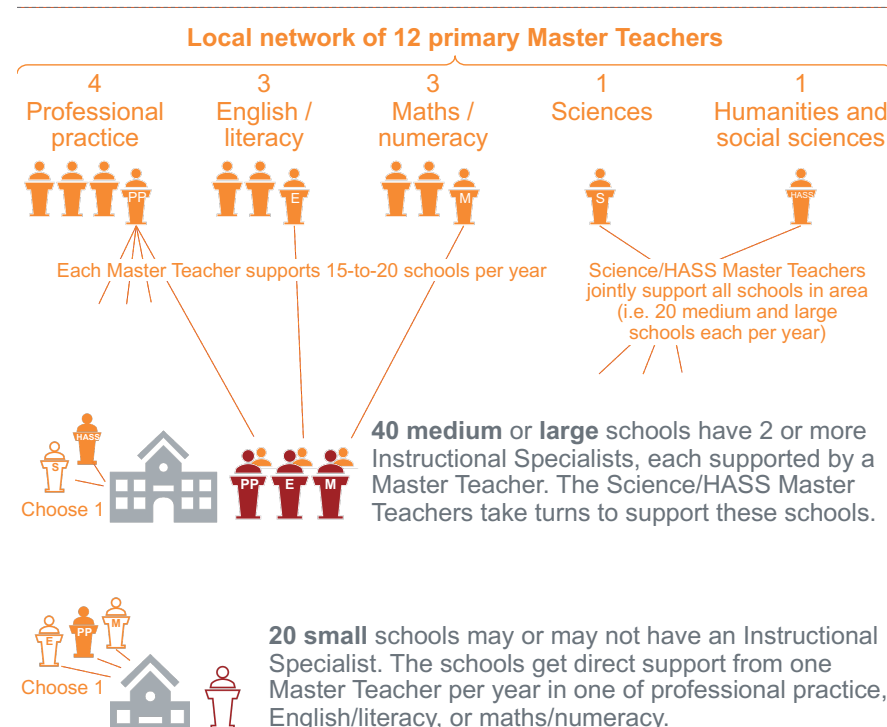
Local network of 12 primary Master Teachers

4
Professional practice

3
English / literacy

3
Maths / numeracy

1
Sciences

1
Humanities and social sciences

PP E M S HASS

Each Master Teacher supports 15-to-20 schools per year

Science/HASS Master Teachers jointly support all schools in area (i.e. 20 medium and large schools each per year)

HASS
S
Choose 1

PP E M

**40 medium** or **large** schools have 2 or more Instructional Specialists, each supported by a Master Teacher. The Science/HASS Master Teachers take turns to support these schools.

E PP M
Choose 1

**20 small** schools may or may not have an Instructional Specialist. The schools get direct support from one Master Teacher per year in one of professional practice, English/literacy, or maths/numeracy.